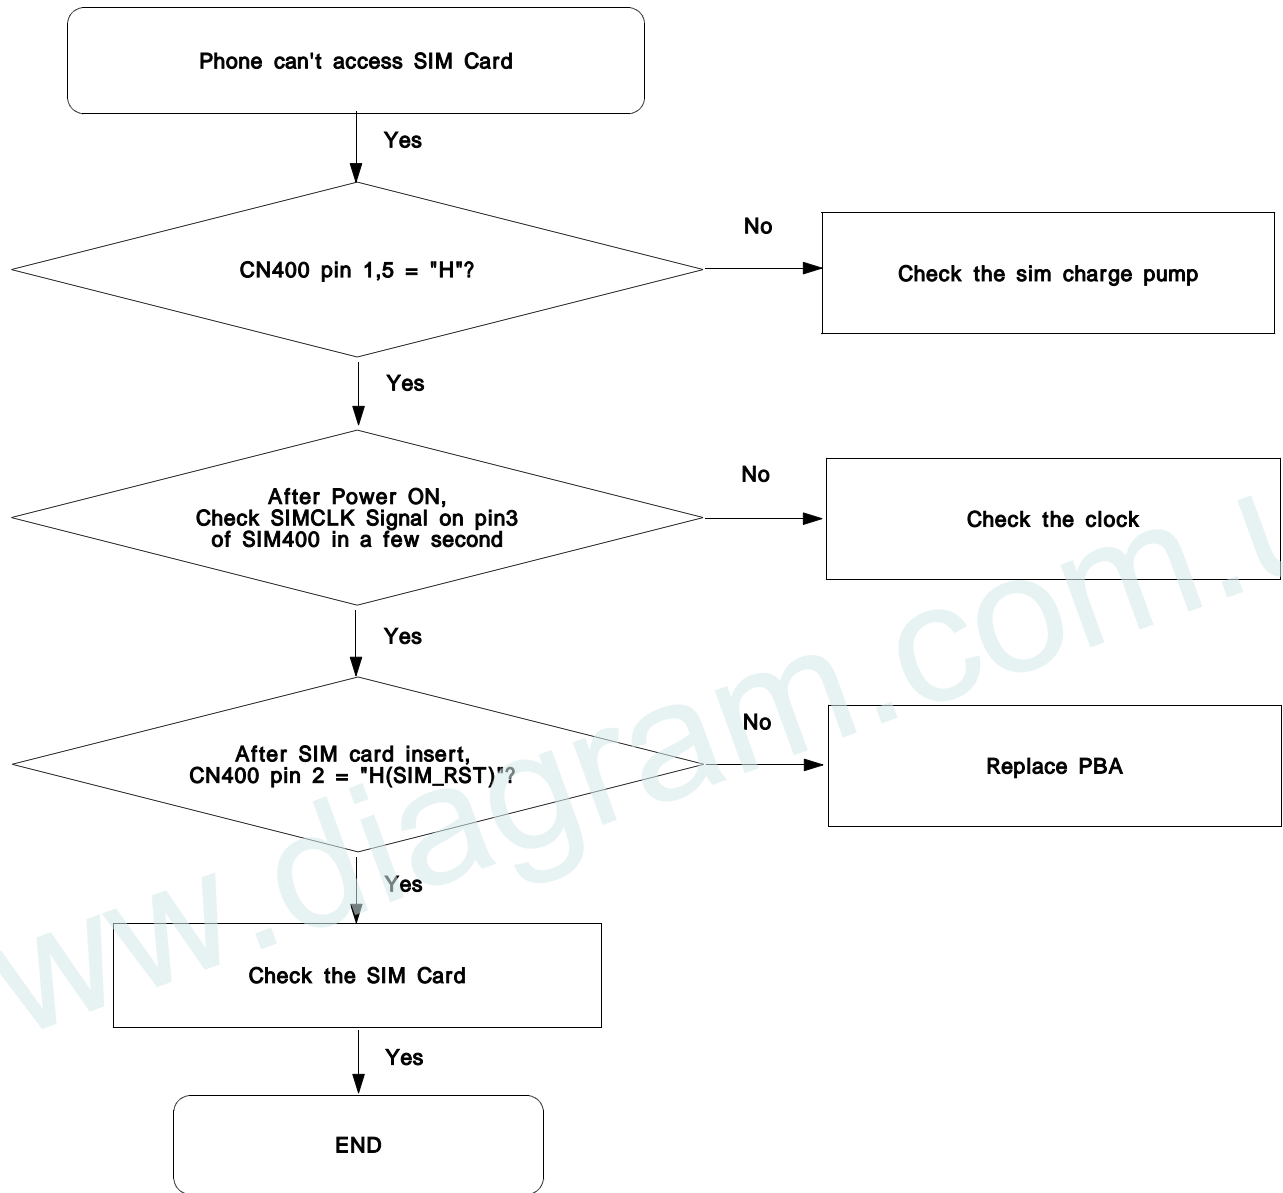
Phone can't access SIM Card

Yes

CN400 pin 1,5 = "H"?

No

Check the sim charge pump

Yes

After Power ON, Check SIMCLK Signal on pin3 of SIM400 in a few second

No

Check the clock

Yes

After SIM card insert, CN400 pin 2 = "H(SIM_RST)"?

No

Replace PBA

Yes

Check the SIM Card

Yes

END

www.diagram.com.u